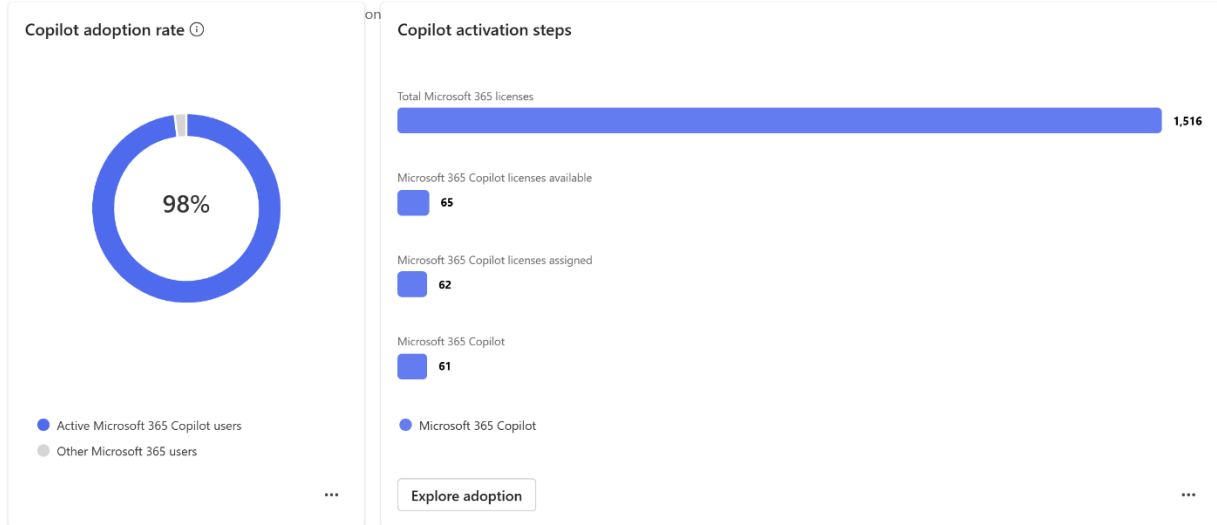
Copilot adoption rate ⓘ

98%

Active Microsoft 365 Copilot users

Other Microsoft 365 users

...

on

Copilot activation steps

Total Microsoft 365 licenses

1,516

Microsoft 365 Copilot licenses available

65

Microsoft 365 Copilot licenses assigned

62

Microsoft 365 Copilot

61

Microsoft 365 Copilot

Explore adoption

...